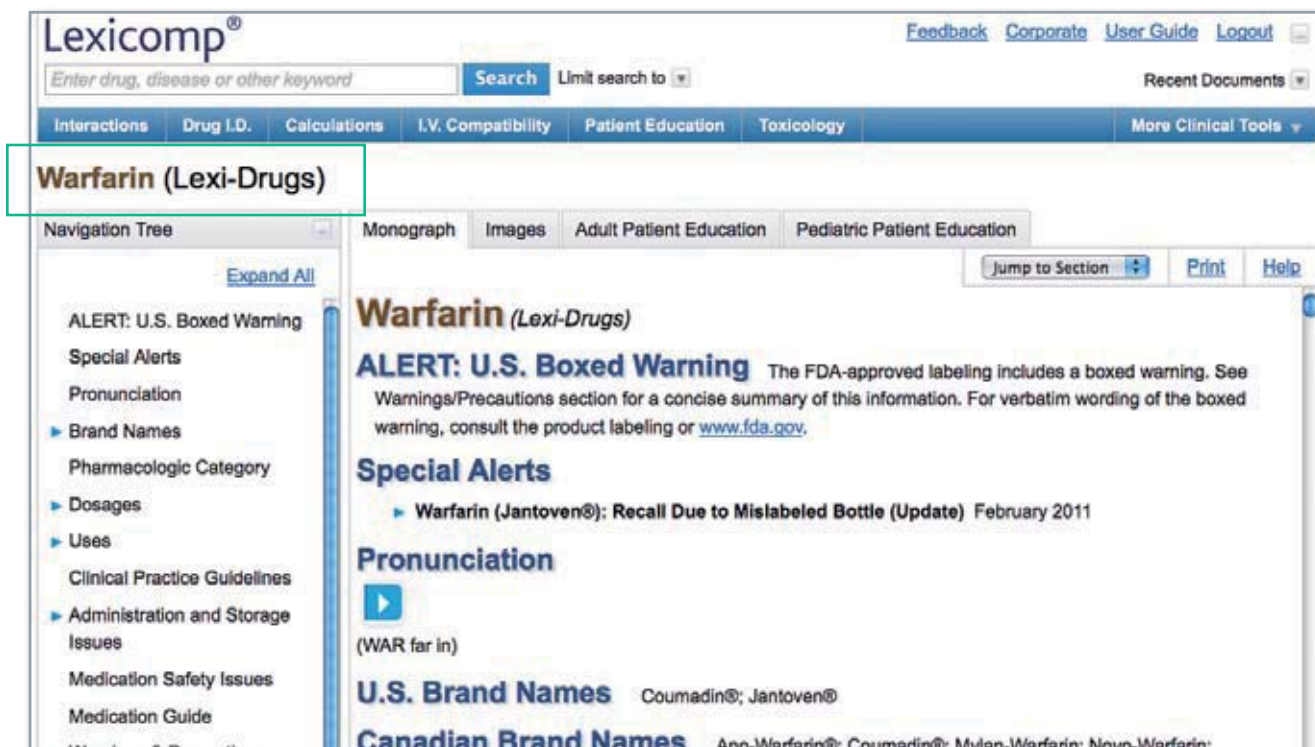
Lexicomp®

Feedback Corporate User Guide Logout

Enter drug, disease or other keyword

Search Limit search to

Recent Documents

Interactions Drug I.D. Calculations I.V. Compatibility Patient Education Toxicology More Clinical Tools

Warfarin (Lexi-Drugs)

Navigation Tree

Expand All

ALERT: U.S. Boxed Warning
Special Alerts
Pronunciation
Brand Names
Pharmacologic Category
Dosages
Uses
Clinical Practice Guidelines
Administration and Storage Issues
Medication Safety Issues
Medication Guide
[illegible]

Monograph Images Adult Patient Education Pediatric Patient Education

Jump to Section Print Help

Warfarin (Lexi-Drugs)

ALERT: U.S. Boxed Warning The FDA-approved labeling includes a boxed warning. See Warnings/Precautions section for a concise summary of this information. For verbatim wording of the boxed warning, consult the product labeling or www.fda.gov.

Special Alerts

Warfarin (Jantoven®): Recall Due to Mislabeled Bottle (Update) February 2011

Pronunciation

(WAR far in)

U.S. Brand Names Coumadin®; Jantoven®

Canadian Brand Names Apo-Warfarin®; Coumadin®; Mylan-Warfarin; Novo-Warfarin;